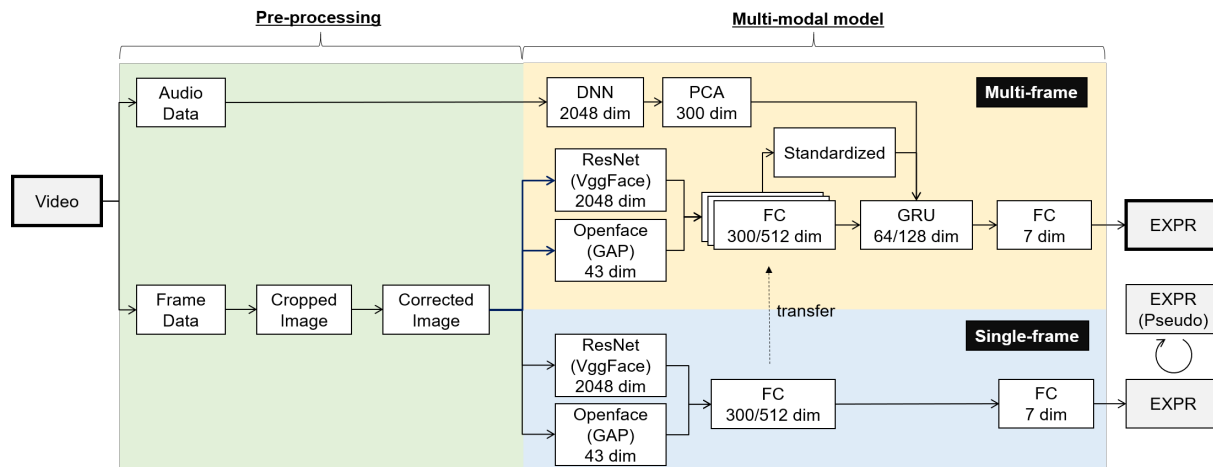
Pre-processing

Multi-modal model

Multi-frame

Video

Audio Data

DNN 2048 dim

PCA 300 dim

Standardized

ResNet (VggFace) 2048 dim

Openface (GAP) 43 dim

FC 300/512 dim

GRU 64/128 dim

FC 7 dim

EXPR

Frame Data

Cropped Image

Corrected Image

transfer

Single-frame

EXPR (Pseudo)

ResNet (VggFace) 2048 dim

Openface (GAP) 43 dim

FC 300/512 dim

FC 7 dim

EXPR